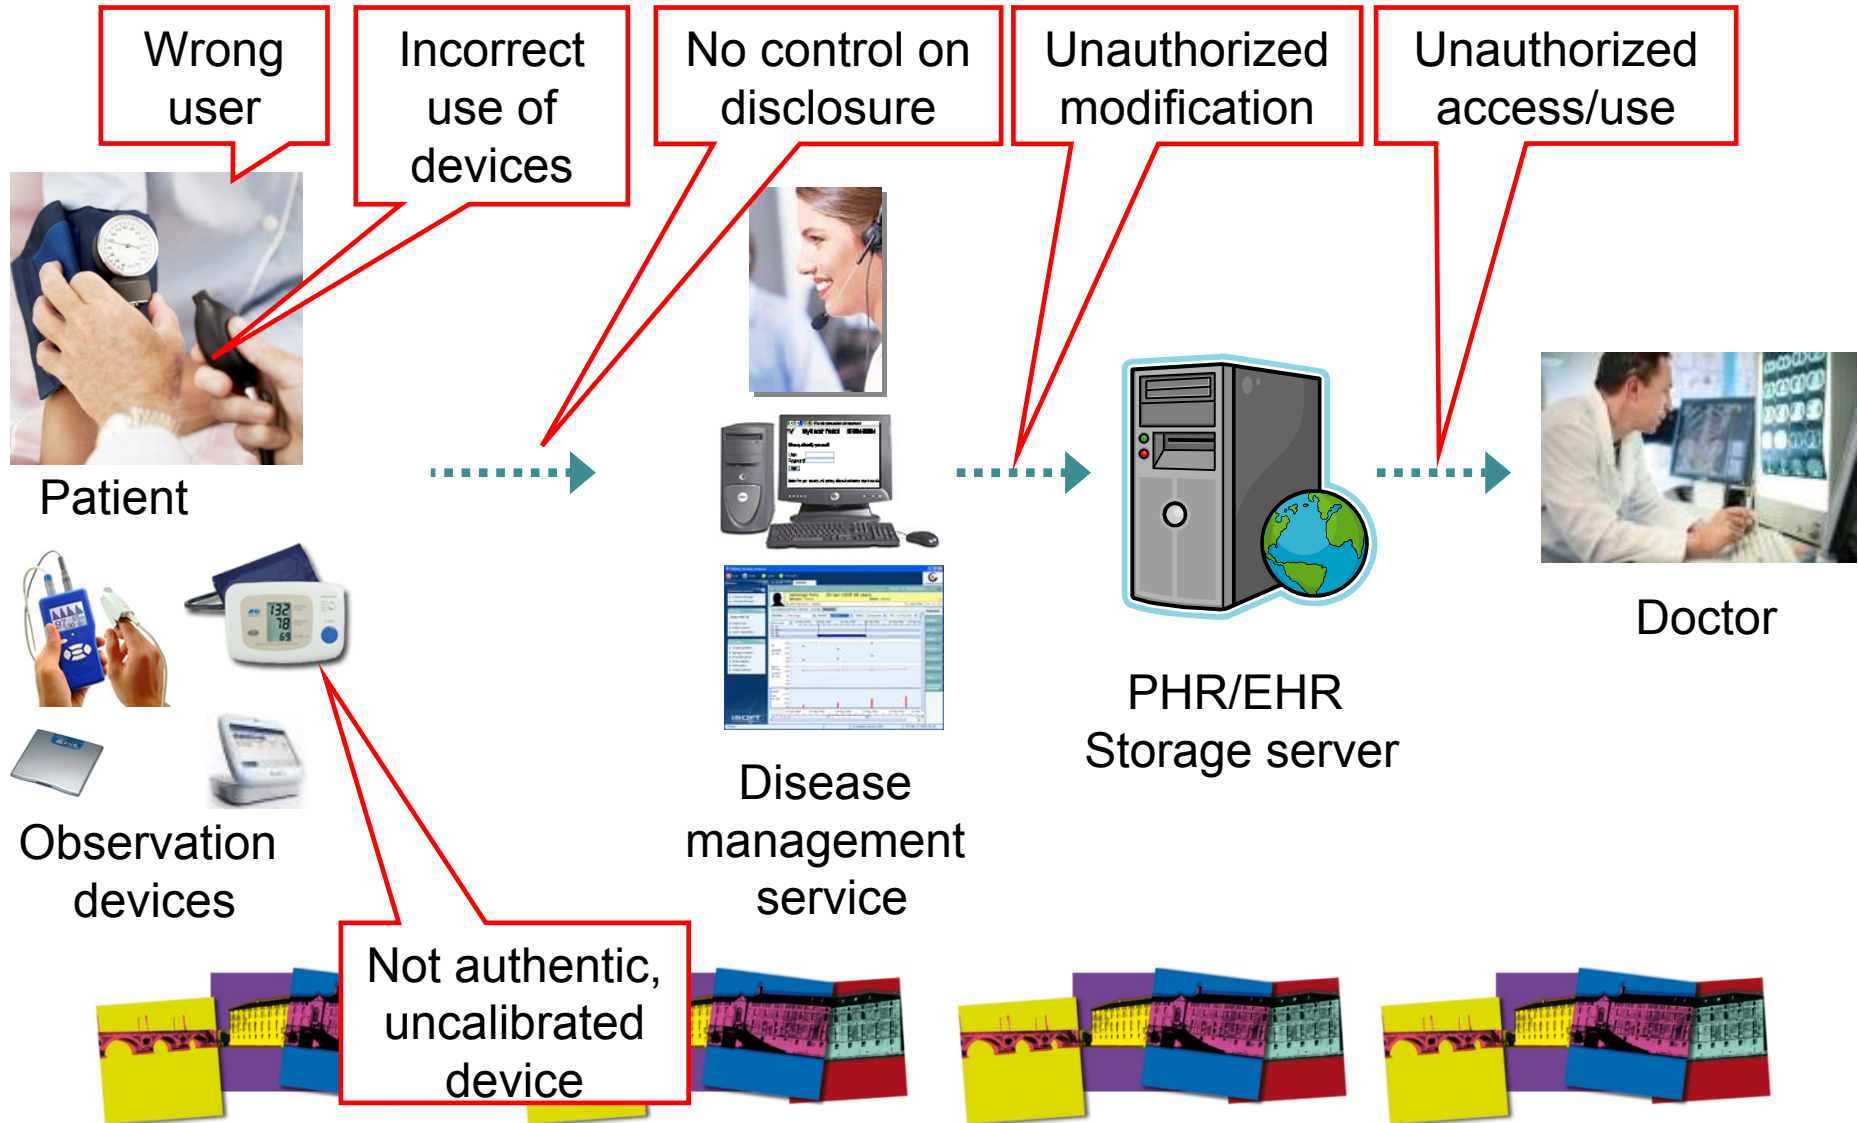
Wrong user

Incorrect use of devices

No control on disclosure

Unauthorized modification

Unauthorized access/use

Patient

Observation devices

Disease management service

PHR/EHR Storage server

Doctor

Not authentic, uncalibrated device